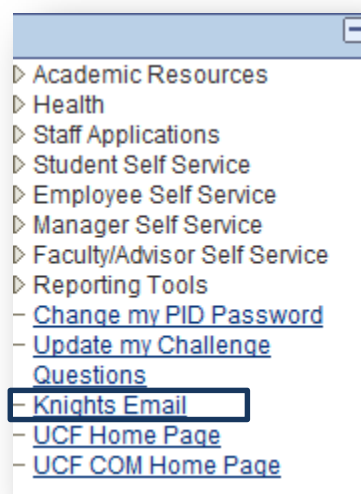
▷ Academic Resources
▷ Health
▷ Staff Applications
▷ Student Self Service
▷ Employee Self Service
▷ Manager Self Service
▷ Faculty/Advisor Self Service
▷ Reporting Tools
– Change my PID Password
– Update my Challenge Questions
– Knights Email
– UCF Home Page
– UCF COM Home Page